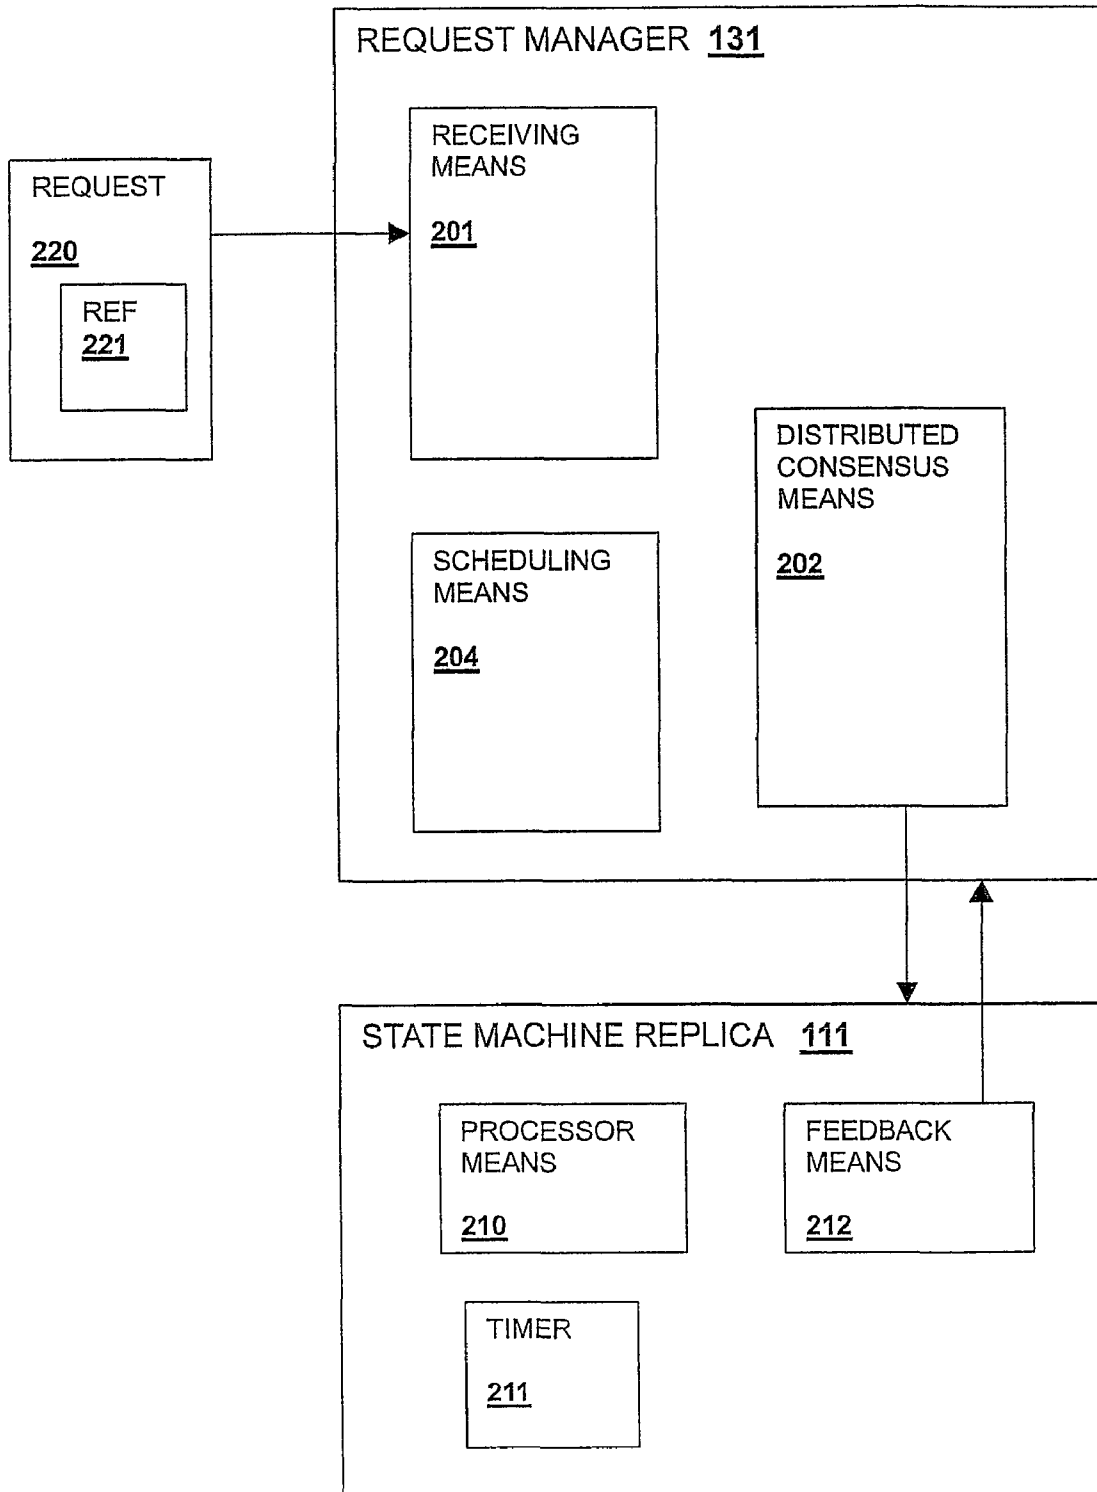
REQUEST MANAGER 131

REQUEST

220

REF
221

RECEIVING MEANS

201

DISTRIBUTED CONSENSUS MEANS

202

SCHEDULING MEANS

204

STATE MACHINE REPLICA 111

PROCESSOR MEANS

210

FEEDBACK MEANS

212

TIMER

211